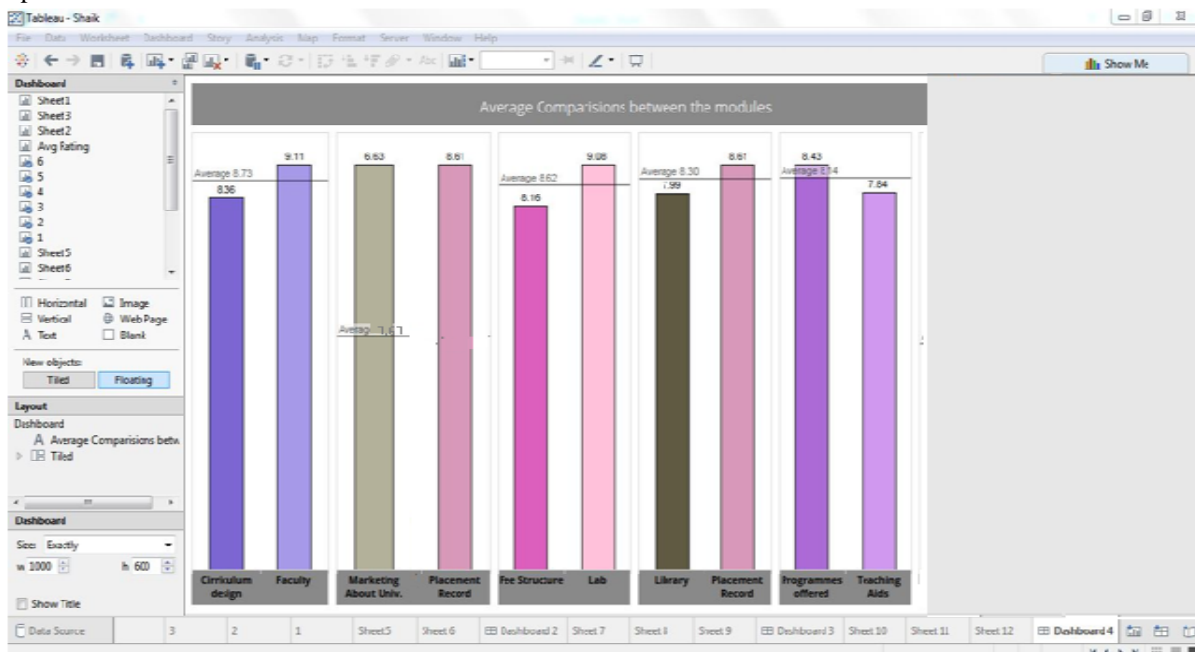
Tableau - Shaik

File Data Worksheet Dashboard Story Analysis Map Format Server Window Help

Show Me

Dashboard
Sheet1
Sheet3
Sheet2
Avg Rating
6
5
4
3
2
1
Sheet5
Sheet6

Horizontal
Image
Vertical
Web Page
Text
Blank

New objects:
Tiled
Floating

Layout
Dashboard
A Average Comparisions betw
Tiled

Dashboard
Size: Exactly
w 1000
h 600

Show Title

Average Comparisions between the modules

Average 8.73
9.11
8.36
Cirriculum design
Faculty

8.63
8.61
Average 8.67
Marketing About Univ.
Placement Record

Average 8.62
9.08
8.16
Fee Structure
Lab

Average 8.30
8.61
7.99
Library
Placement Record

8.43
Average 8.14
7.84
Programmes offered
Teaching Aids

Data Source
3
2
1
Sheet5
Sheet 6
Dashboard 2
Sheet 7
Sheet 8
Sheet 9
Dashboard 3
Sheet 10
Sheet 11
Sheet 12
Dashboard 4